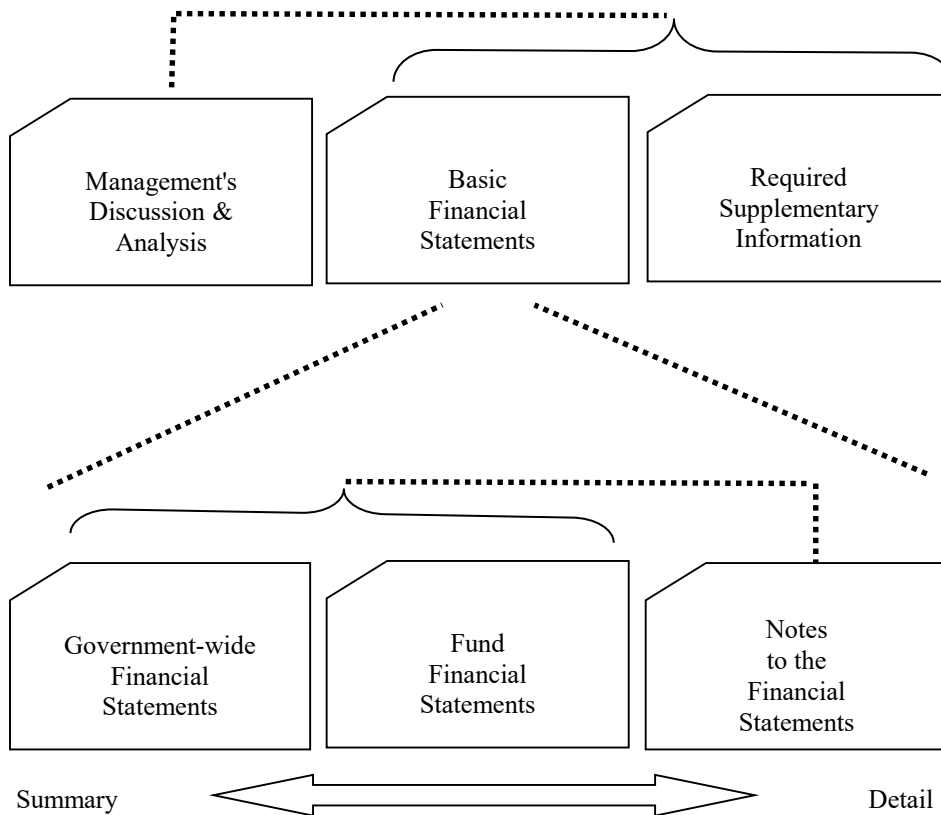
Management's Discussion & Analysis

Basic Financial Statements

Required Supplementary Information

Government-wide Financial Statements

Fund Financial Statements

Notes to the Financial Statements

Summary

Detail